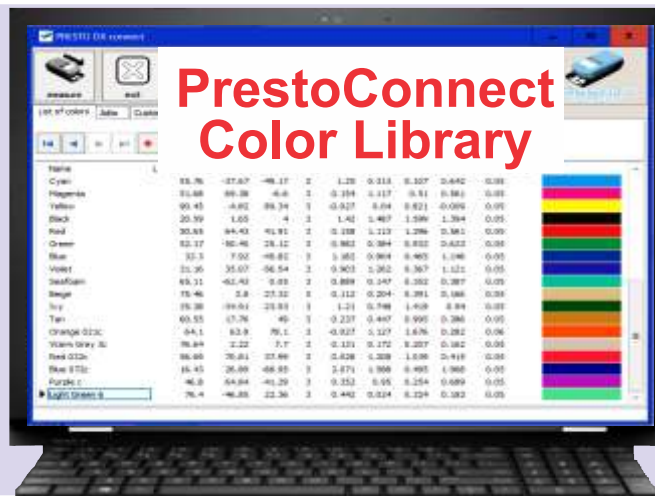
PRESTO DX connect

measure

exit

PrestoConnect Color Library

List of colors

Name

Cyan
Magenta
Yellow
Black
Red
Green
Blue
Violet
SeaFoam
Beige
Ivy
Tan
Orange 021c
Warm Gray 3c
Red 032c
Blue 072c
Purple c
Light Green 6

| 55.76 | -37.67 | -48.17 | 2 | 1.20 | 0.313 | 0.107 | 0.642 | 0.05 |
|---|---|---|---|---|---|---|---|---|
| 51.68 | 69.38 | -6.6 | 2 | 0.104 | 1.117 | 0.51 | 0.581 | 0.05 |
| 90.45 | -4.81 | 89.34 | 2 | 0.027 | 0.04 | 0.821 | -0.009 | 0.05 |
| 20.39 | 1.65 | 4 | 2 | 1.42 | 1.467 | 1.589 | 1.394 | 0.05 |
| 30.65 | 64.43 | 41.91 | 2 | 0.108 | 1.113 | 1.296 | 0.581 | 0.05 |
| 52.17 | -80.46 | 25.12 | 2 | 0.882 | 0.384 | 0.832 | 0.623 | 0.05 |
| 32.3 | 7.92 | -48.82 | 2 | 1.182 | 0.904 | 0.485 | 1.148 | 0.05 |
| 21.16 | 35.07 | -56.54 | 2 | 0.903 | 1.262 | 0.367 | 1.121 | 0.05 |
| 65.11 | -62.43 | 0.83 | 2 | 0.889 | 0.147 | 0.102 | 0.387 | 0.05 |
| 75.46 | 3.8 | 27.32 | 2 | 0.112 | 0.204 | 0.391 | 0.166 | 0.05 |
| 29.38 | -29.51 | 23.93 | 2 | 1.21 | 0.798 | 1.418 | 0.84 | 0.05 |
| 60.55 | 17.78 | 49 | 2 | 0.227 | 0.447 | 0.990 | 0.386 | 0.05 |
| 64.1 | 63.8 | 78.1 | 2 | 0.027 | 1.127 | 1.676 | 0.282 | 0.06 |
| 78.64 | 2.22 | 7.7 | 2 | 0.131 | 0.172 | 0.257 | 0.162 | 0.05 |
| 56.69 | 75.81 | 37.89 | 2 | 0.028 | 1.308 | 1.036 | 0.418 | 0.05 |
| 16.45 | 26.89 | -68.93 | 2 | 1.071 | 1.088 | 0.485 | 1.068 | 0.05 |
| 46.8 | 64.84 | -41.29 | 2 | 0.352 | 0.95 | 0.254 | 0.689 | 0.05 |
| 76.4 | -46.85 | 22.36 | 2 | 0.442 | 0.024 | 0.224 | 0.182 | 0.05 |